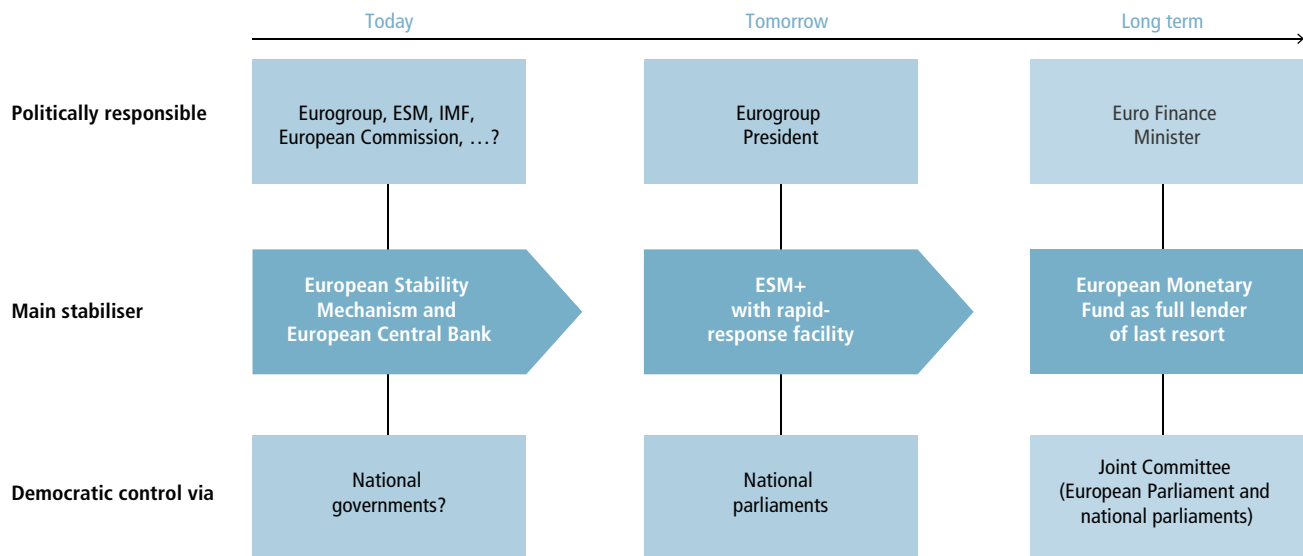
Today

Tomorrow

Long term

Politically responsible

Eurogroup, ESM, IMF, European Commission, …?

Eurogroup President

Euro Finance Minister

Main stabiliser

European Stability Mechanism and European Central Bank

ESM+ with rapid-response facility

European Monetary Fund as full lender of last resort

Democratic control via

National governments?

National parliaments

Joint Committee (European Parliament and national parliaments)